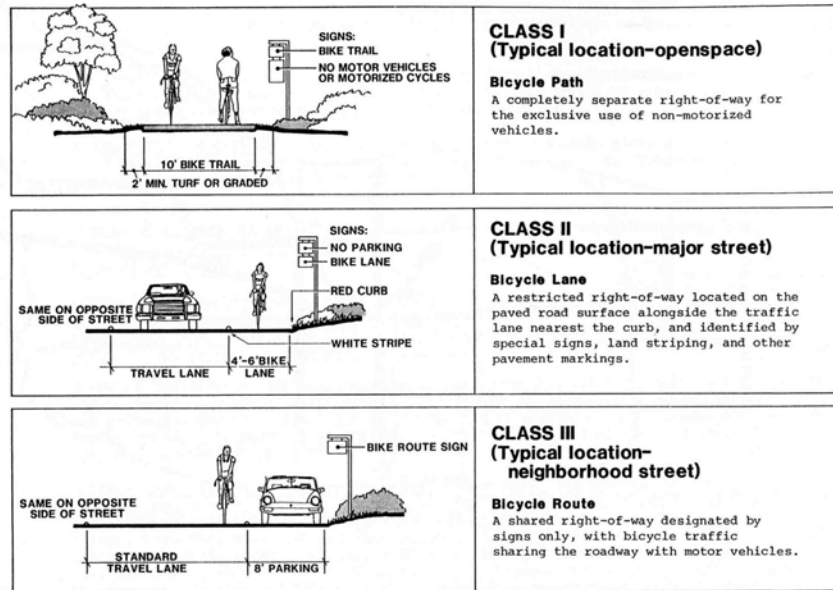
SIGNS:
BIKE TRAIL
NO MOTOR VEHICLES OR MOTORIZED CYCLES

10' BIKE TRAIL
2' MIN. TURF OR GRADED

CLASS I
(Typical location-openspace)

Bicycle Path
A completely separate right-of-way for the exclusive use of non-motorized vehicles.

SIGNS:
NO PARKING
BIKE LANE

RED CURB

SAME ON OPPOSITE SIDE OF STREET

WHITE STRIPE

4'-6' BIKE LANE
TRAVEL LANE

CLASS II
(Typical location-major street)

Bicycle Lane
A restricted right-of-way located on the paved road surface alongside the traffic lane nearest the curb, and identified by special signs, land striping, and other pavement markings.

BIKE ROUTE SIGN

SAME ON OPPOSITE SIDE OF STREET

STANDARD TRAVEL LANE
8' PARKING

CLASS III
(Typical location–neighborhood street)

Bicycle Route
A shared right-of-way designated by signs only, with bicycle traffic sharing the roadway with motor vehicles.